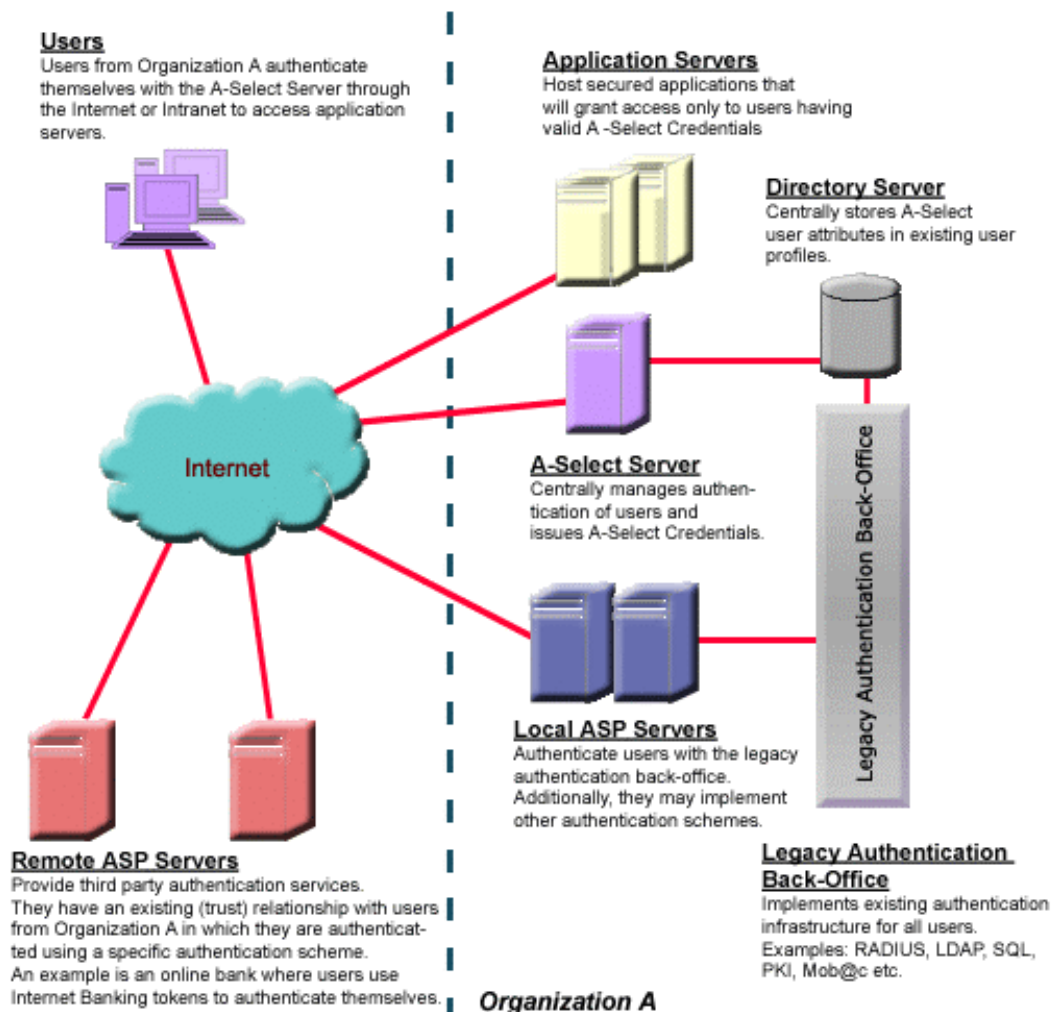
**Users**
Users from Organization A authenticate themselves with the A-Select Server through the Internet or Intranet to access application servers.

**Application Servers**
Host secured applications that will grant access only to users having valid A -Select Credentials

**Directory Server**
Centrally stores A-Select user attributes in existing user profiles.

Internet

**A-Select Server**
Centrally manages authentication of users and issues A-Select Credentials.

Legacy Authentication Back-Office

**Local ASP Servers**
Authenticate users with the legacy authentication back-office. Additionally, they may implement other authentication schemes.

**Remote ASP Servers**
Provide third party authentication services. They have an existing (trust) relationship with users from Organization A in which they are authenticatted using a specific authentication scheme. An example is an online bank where users use Internet Banking tokens to authenticate themselves.

**Legacy Authentication Back-Office**
Implements existing authentication infrastructure for all users. Examples: RADIUS, LDAP, SQL, PKI, Mob@c etc.

*Organization A*